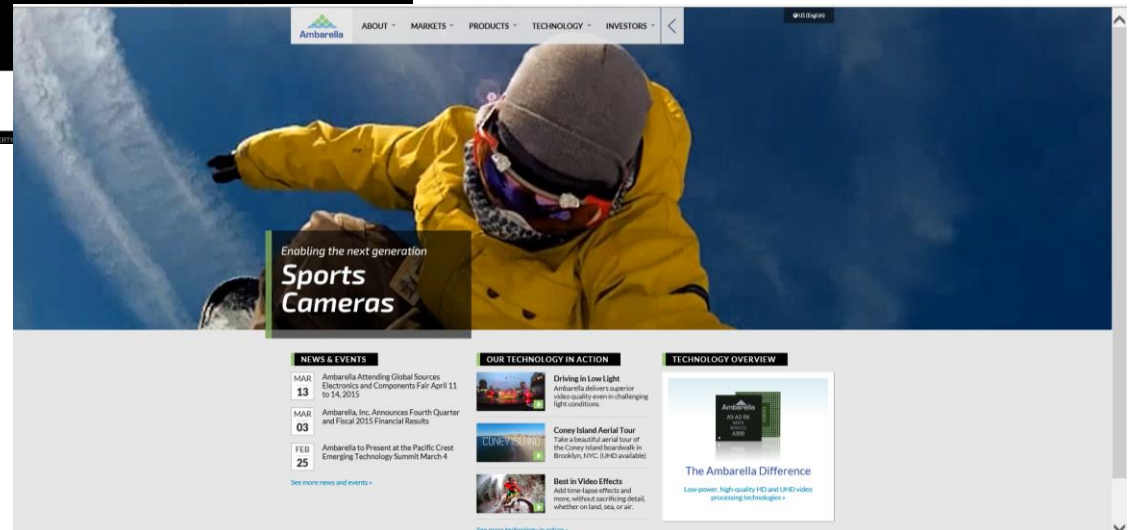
Ambarella ABOUT MARKETS PRODUCTS TECHNOLOGY INVESTORS

US (English)

Enabling the next generation
Sports Cameras

NEWS & EVENTS

MAR 13 Ambarella Attending Global Sources Electronics and Components Fair April 11 to 14, 2015

MAR 03 Ambarella, Inc. Announces Fourth Quarter and Fiscal 2015 Financial Results

FEB 25 Ambarella to Present at the Pacific Crest Emerging Technology Summit March 4

See more news and events »

OUR TECHNOLOGY IN ACTION

Driving in Low Light
Ambarella delivers superior video quality even in challenging light conditions.

CONEY ISLAND
Coney Island Aerial Tour
Take a beautiful aerial tour of the Coney Island boardwalk in Brooklyn, NYC. (UHD available)

Best in Video Effects
Add time-lapse effects and more, without sacrificing detail, whether on land, sea, or air.

See more technology in action »

TECHNOLOGY OVERVIEW

Ambarella A9 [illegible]

The Ambarella Difference

Low-power, high-quality HD and UHD video processing technologies »